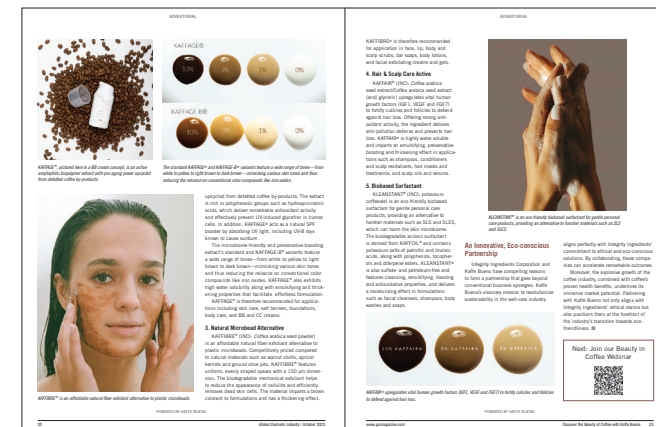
ADVERTORIAL

KAFFAGE®

10% 5% 1% 0%

KAFFAGE®B

5% 3% 1% 0%

KAFFAGE™, pictured here in a BB cream concept, is an active amphiphilic biopolymer extract with pro-aging power upcycled from defatted coffee by-products.

The standard KAFFAGE® and KAFFAGE-B® variants feature a wide range of tones—from white to yellow to light brown to dark brown—mimicking various skin tones and thus reducing the reliance on conventional color compounds like iron oxides.

upcycled from defatted coffee by-products. The extract is rich in polyphenolic groups such as hydroxycinnamic acids, which deliver remarkable antioxidant activity and effectively prevent UV-induced glycation in human cells. In addition, KAFFAGE® acts as a natural SPF booster by absorbing UV light, including UV-B rays known to cause sunburn.

The microbiome-friendly and preservative-boosting extract's standard and KAFFAGE-B® variants feature a wide range of tones—from white to yellow to light brown to dark brown—mimicking various skin tones and thus reducing reliance on conventional color compounds like iron oxides. KAFFAGE® also exhibits high water solubility along with emulsifying and thickening properties that facilitate effortless formulation.

KAFFAGE® is therefore recommended for applications including skin care, self tanners, foundations, body care, and BB and CC creams.

3. Natural Microbead Alternative

KAFFIBRE™ (INCI: Coffea arabica seed powder) is an affordable natural fiber exfoliant alternative to plastic microbeads. Competitively priced compared to natural materials such as walnut shells, apricot kernels and ground olive pits, KAFFIBRE® features uniform, evenly shaped specs with a 150 µm dimension. The biodegradable mechanical exfoliant helps to reduce the appearance of cellulite and efficiently removes dead skin cells. The material imparts a brown colorant to formulations and has a thickening effect.

KAFFIBRE™ is an affordable natural fiber exfoliant alternative to plastic microbeads.

POWERED BY KAFFE BUENO

32 Global Cosmetic Industry · October 2023

ADVERTORIAL

KAFFIBRE® is therefore recommended for application in face, lip, body and scalp scrubs, bar soaps, body lotions, and facial exfoliating creams and gels.

4. Hair & Scalp Care Active

KAFFAIR® (INCI: Coffea arabica seed extract/Coffea arabica seed extract (and) glycerin) upregulates vital human growth factors (IGF1, VEGF and FGF7) to fortify cuticles and follicles to defend against hair loss. Offering strong anti-oxidant activity, the ingredient delivers anti-pollution defense and prevents hair loss. KAFFAIR® is highly water soluble and imparts an emulsifying, preservative boosting and thickening effect in applications such as shampoos, conditioners and scalp revitalizers, hair masks and treatments, and scalp oils and serums.

5. Biobased Surfactant

KLEANSTANT™ (INCI: potassium coffeeate) is an eco-friendly biobased surfactant for gentle personal care products, providing an alternative to harsher materials such as SLS and SLES, which can harm the skin microbiome. The biodegradable anionic surfactant is derived from KAFFOIL® and contains potassium salts of palmitic and linoleic acids, along with polyphenols, tocopherols and diterpene esters. KLEANSTANT® is also sulfate- and petroleum-free and features cleansing, emulsifying, foaming and antioxidative properties, and delivers a moisturizing effect in formulations such as facial cleansers, shampoos, body washes and soaps.

KLEANSTANT™ is an eco-friendly biobased surfactant for gentle personal care products, providing an alternative to harsher materials such as SLS and SLES.

An Innovative, Eco-conscious Partnership

Integrity Ingredients Corporation and Kaffe Bueno have compelling reasons to form a partnership that goes beyond conventional business synergies. Kaffe Bueno's visionary mission to revolutionize sustainability in the well-care industry

aligns perfectly with Integrity Ingredients' commitment to ethical and eco-conscious solutions. By collaborating, these companies can accelerate remarkable outcomes.

Moreover, the explosive growth of the coffee industry, combined with coffee's proven health benefits, underlines its immense market potential. Partnering with Kaffe Bueno not only aligns with Integrity Ingredients' ethical stance but also positions them at the forefront of the industry's transition towards eco-friendliness. ■

Next: Join our Beauty in Coffee Webinar

10% KAFFAIR 5% KAFFAIR 1% KAFFAIR

KAFFAIR® upregulates vital human growth factors (IGF1, VEGF and FGF7) to fortify cuticles and follicles to defend against hair loss.

POWERED BY KAFFE BUENO

www.gcimagazine.com Discover the Beauty of Coffee with Kaffe Bueno 33